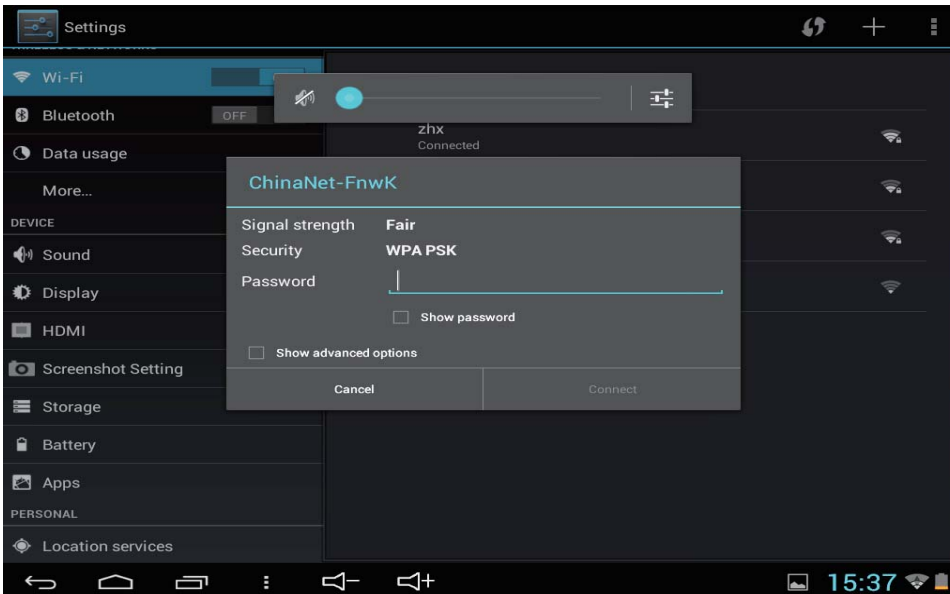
Settings

Wi-Fi

Bluetooth OFF

Data usage

More...

DEVICE

Sound

Display

HDMI

Screenshot Setting

Storage

Battery

Apps

PERSONAL

Location services

zhx
Connected

ChinaNet-FnwK

Signal strength Fair

Security WPA PSK

Password

Show password

Show advanced options

Cancel

Connect

15:37